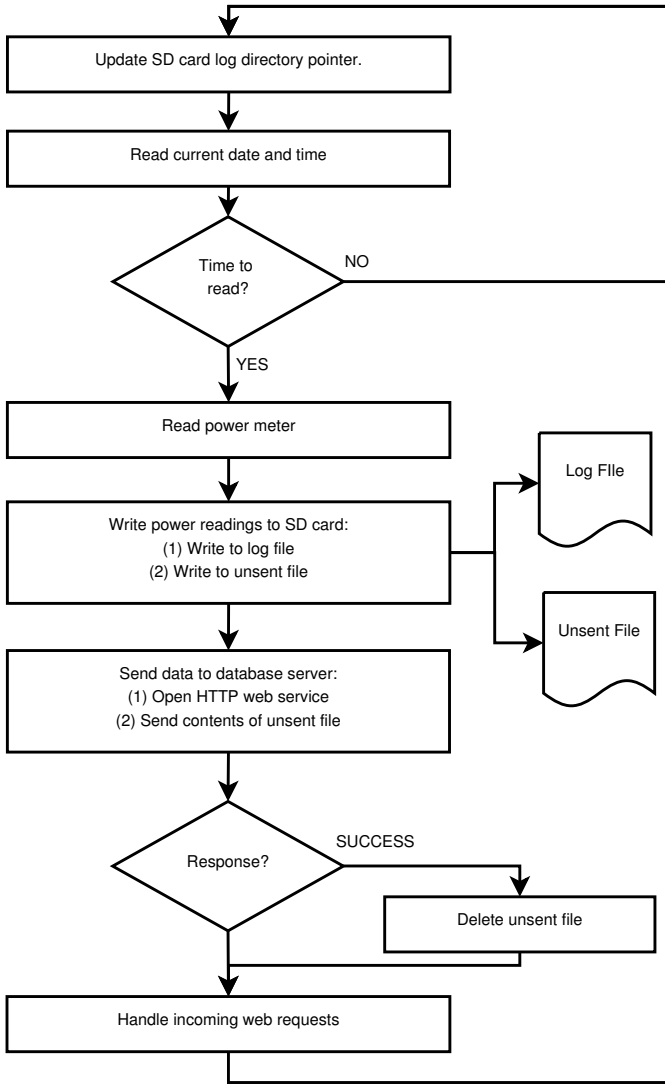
Update SD card log directory pointer.

Read current date and time

Time to read?

NO

YES

Read power meter

Log FIle

Write power readings to SD card:
(1) Write to log file
(2) Write to unsent file

Unsent File

Send data to database server:
(1) Open HTTP web service
(2) Send contents of unsent file

Response?

SUCCESS

Delete unsent file

Handle incoming web requests